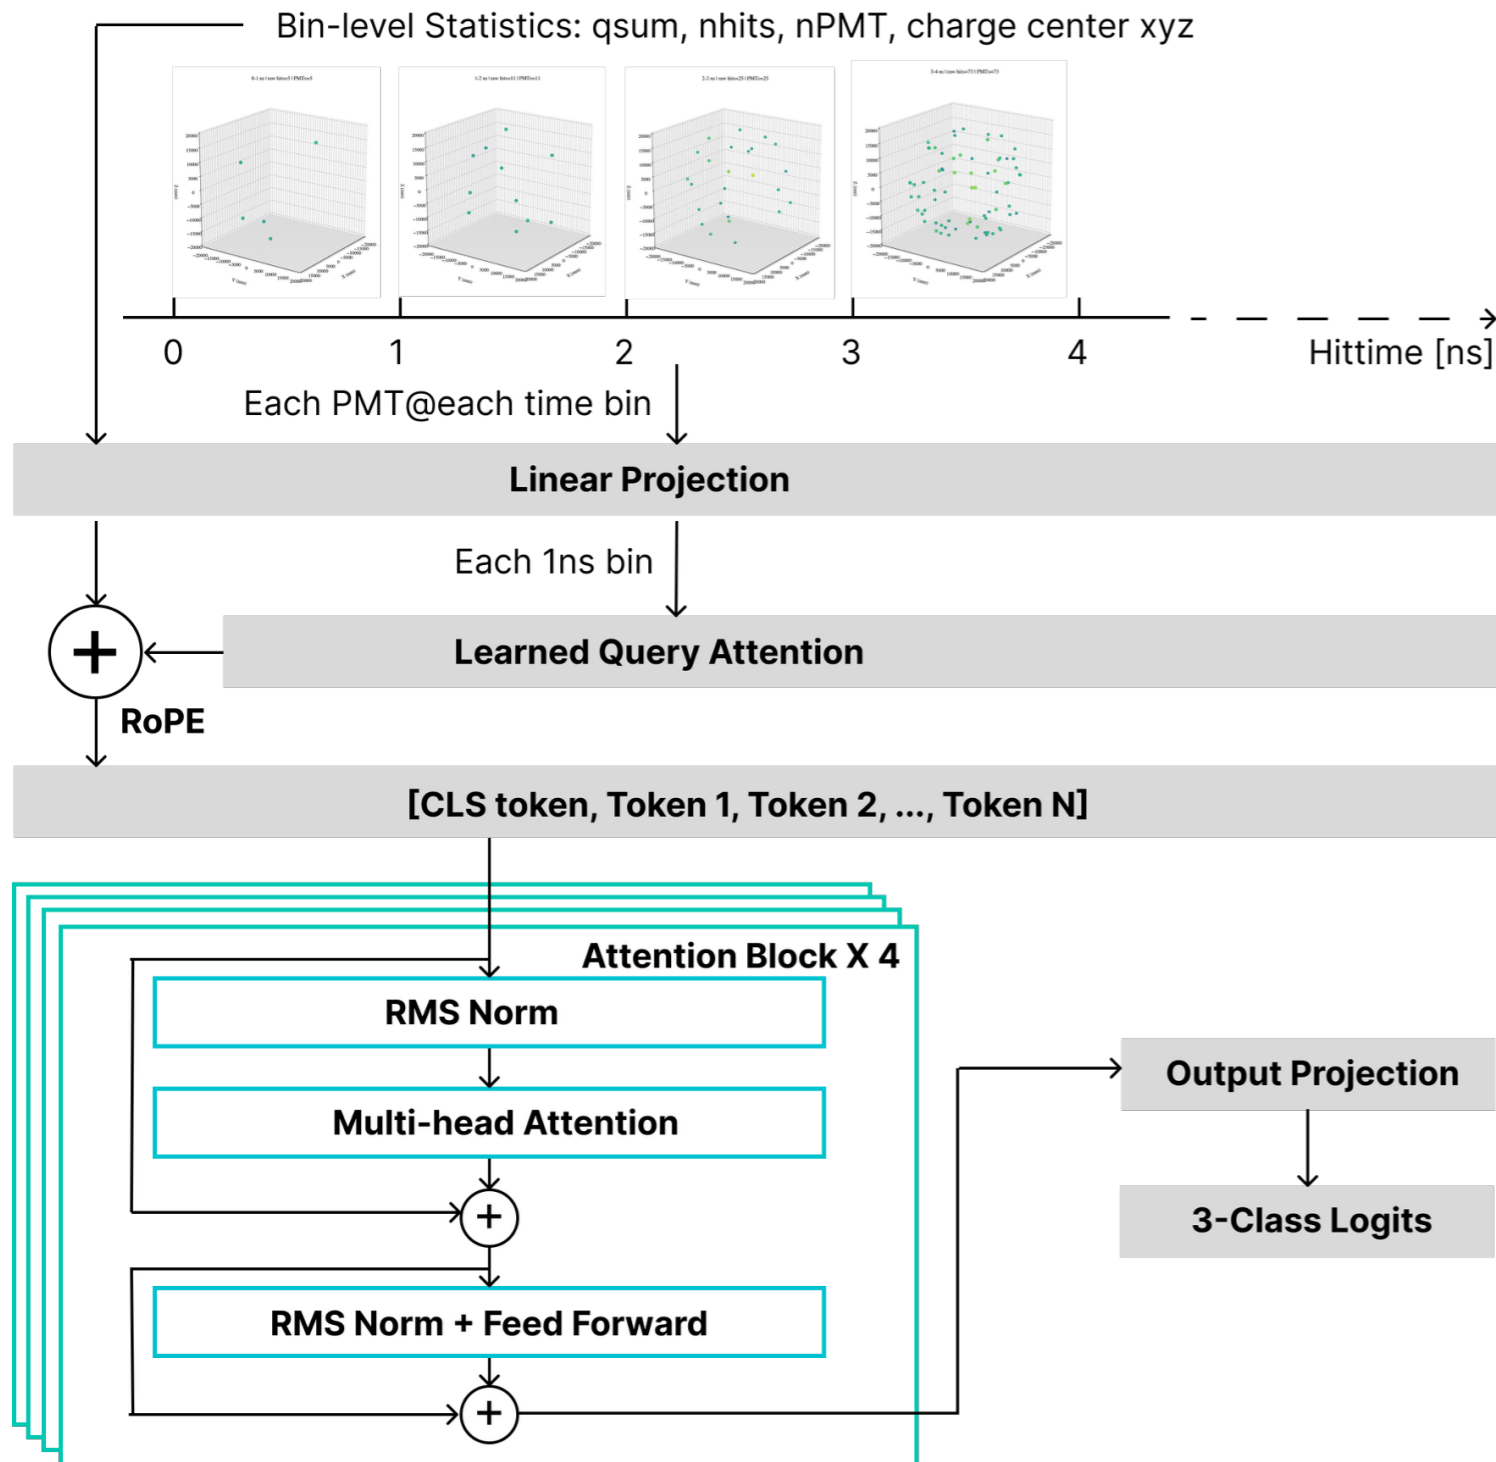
Bin-level Statistics: qsum, nhits, nPMT, charge center xyz

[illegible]

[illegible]

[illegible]

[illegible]

0

1

2

3

4

Hittime [ns]

Each PMT@each time bin

Linear Projection

Each 1ns bin

Learned Query Attention

+

RoPE

[CLS token, Token 1, Token 2, ..., Token N]

Attention Block X 4

RMS Norm

Multi-head Attention

+

RMS Norm + Feed Forward

+

Output Projection

3-Class Logits